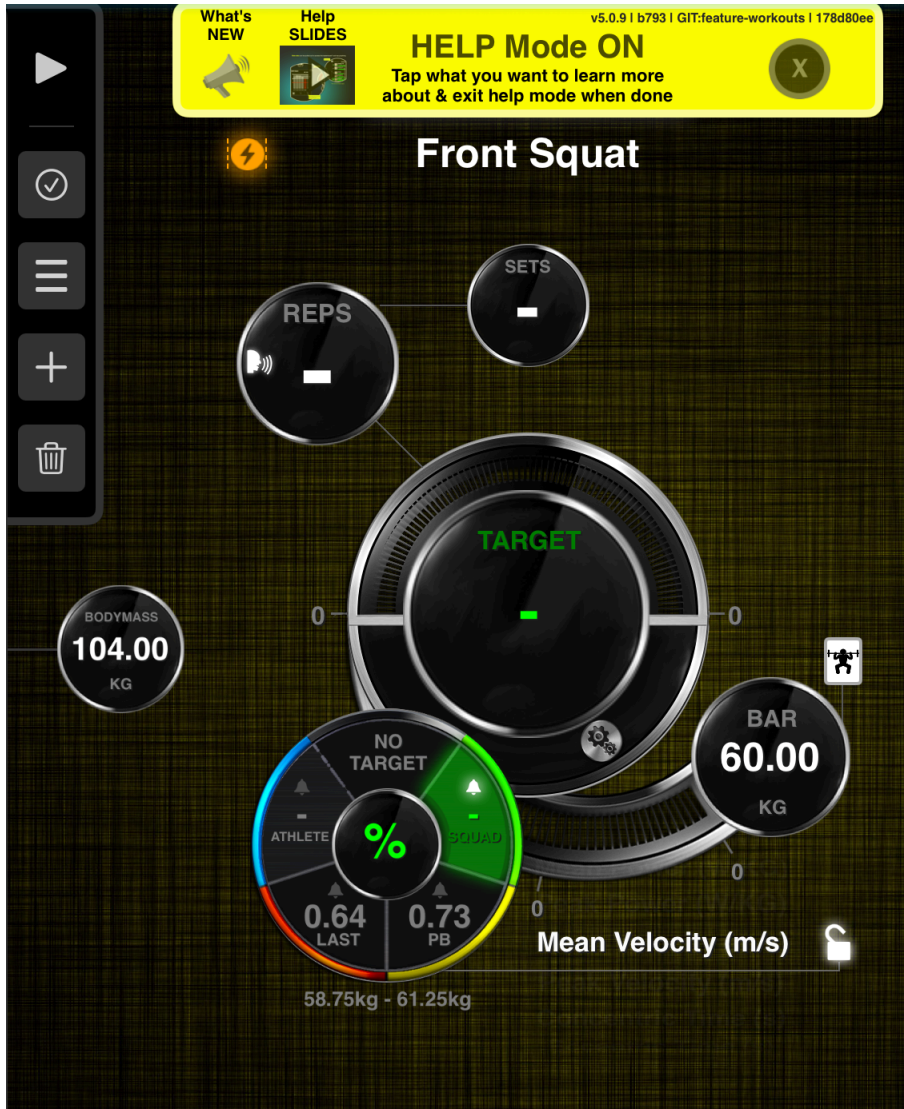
What's NEW

Help SLIDES

v5.0.9 | b793 | GIT:feature-workouts | 178d80ee

HELP Mode ON

Tap what you want to learn more about & exit help mode when done

X

Front Squat

SETS

-

REPS

-

TARGET

-

0

0

BODYMASS

104.00

KG

BAR

60.00

KG

NO TARGET

-

ATHLETE

-

SQUAD

%

0.64

LAST

0.73

PB

0

0

Mean Velocity (m/s)

58.75kg - 61.25kg